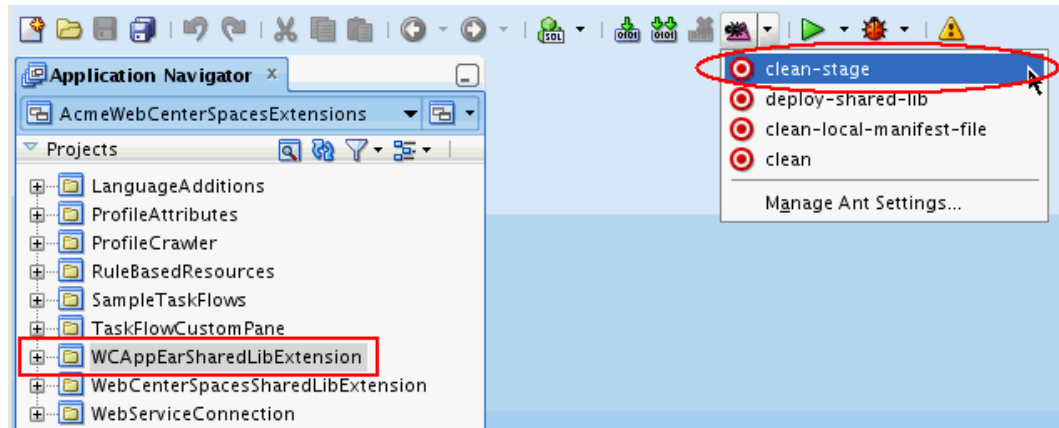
Application Navigator

AcmeWebCenterSpacesExtensions

Projects

LanguageAdditions
ProfileAttributes
ProfileCrawler
RuleBasedResources
SampleTaskFlows
TaskFlowCustomPane
WCAppEarSharedLibExtension
WebCenterSpacesSharedLibExtension
WebServiceConnection

clean-stage
deploy-shared-lib
clean-local-manifest-file
clean
Manage Ant Settings...